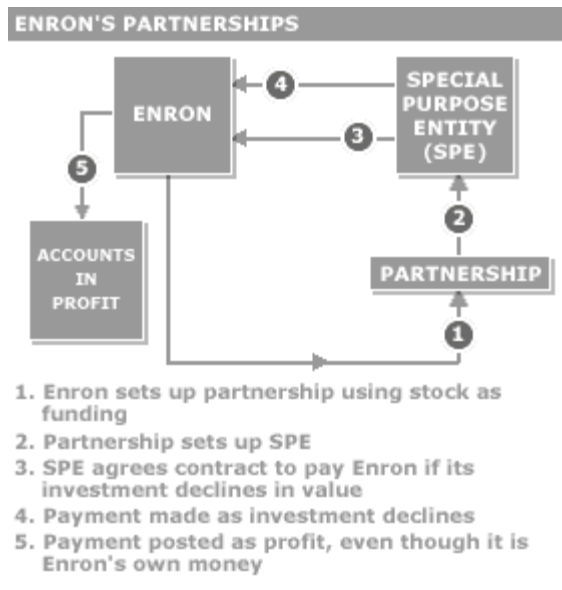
ENRON'S PARTNERSHIPS

ENRON

4

3

SPECIAL PURPOSE ENTITY (SPE)

5

2

ACCOUNTS IN PROFIT

PARTNERSHIP

1

1. Enron sets up partnership using stock as funding
2. Partnership sets up SPE
3. SPE agrees contract to pay Enron if its investment declines in value
4. Payment made as investment declines
5. Payment posted as profit, even though it is Enron's own money